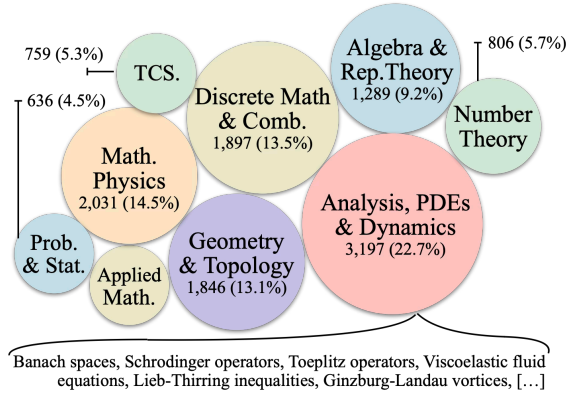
759 (5.3%)

TCS.

636 (4.5%)

Discrete Math & Comb.
1,897 (13.5%)

Algebra & Rep.Theory
1,289 (9.2%)

806 (5.7%)

Number Theory

Math. Physics
2,031 (14.5%)

Analysis, PDEs & Dynamics
3,197 (22.7%)

Prob. & Stat.

Applied Math.

Geometry & Topology
1,846 (13.1%)

Banach spaces, Schrodinger operators, Toeplitz operators, Viscoelastic fluid equations, Lieb-Thirring inequalities, Ginzburg-Landau vortices, […]